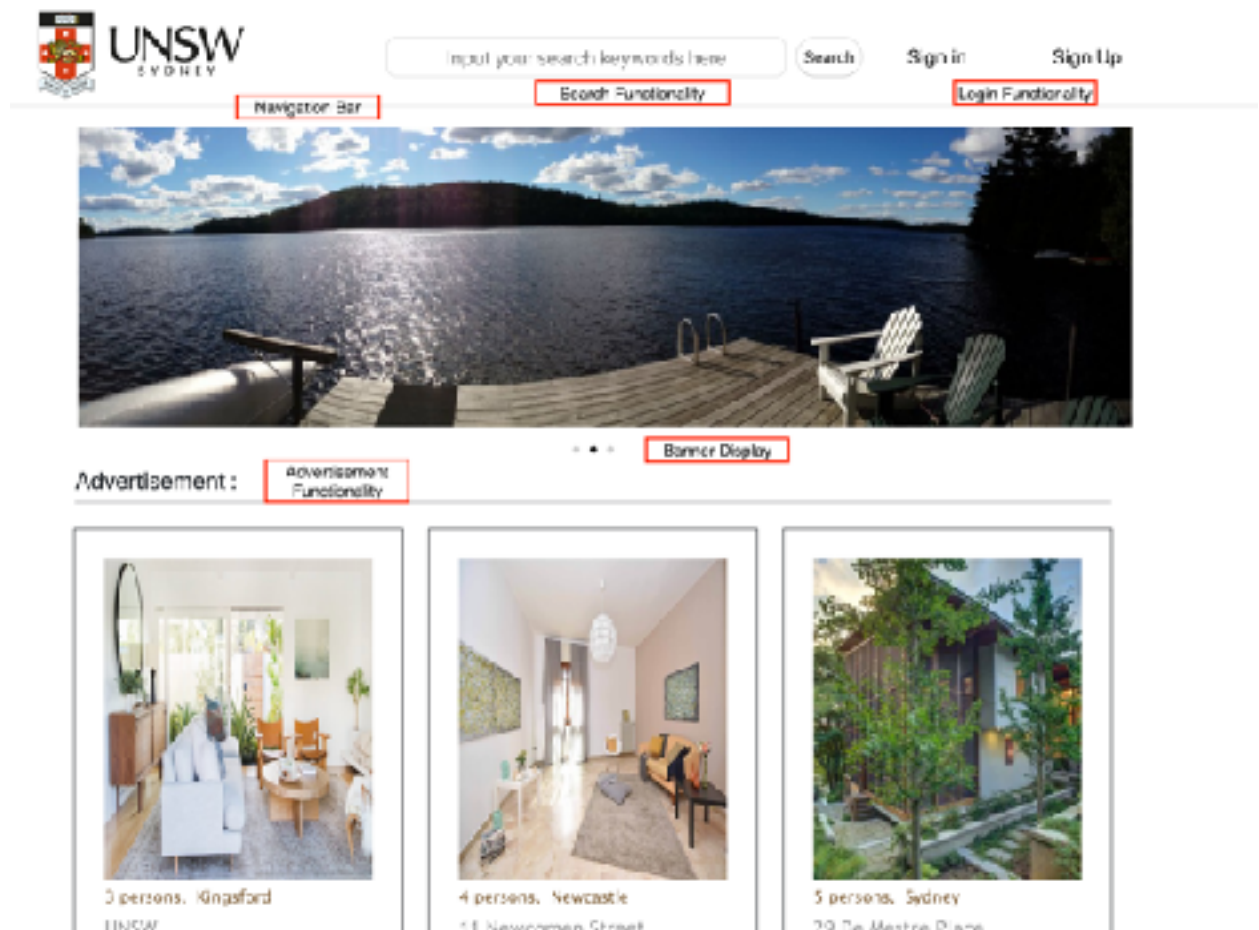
UNSW
SYDNEY

Input your search keywords here

Search

Sign in

Sign Up

Navigation Bar

Search Functionality

Login Functionality

Banner Display

Advertisement :

Advertisement Functionality

3 persons, Kingsford

UNSW

4 persons, Newcastle

11 Newcomen Street

5 persons, Sydney

29 De Mestre Place